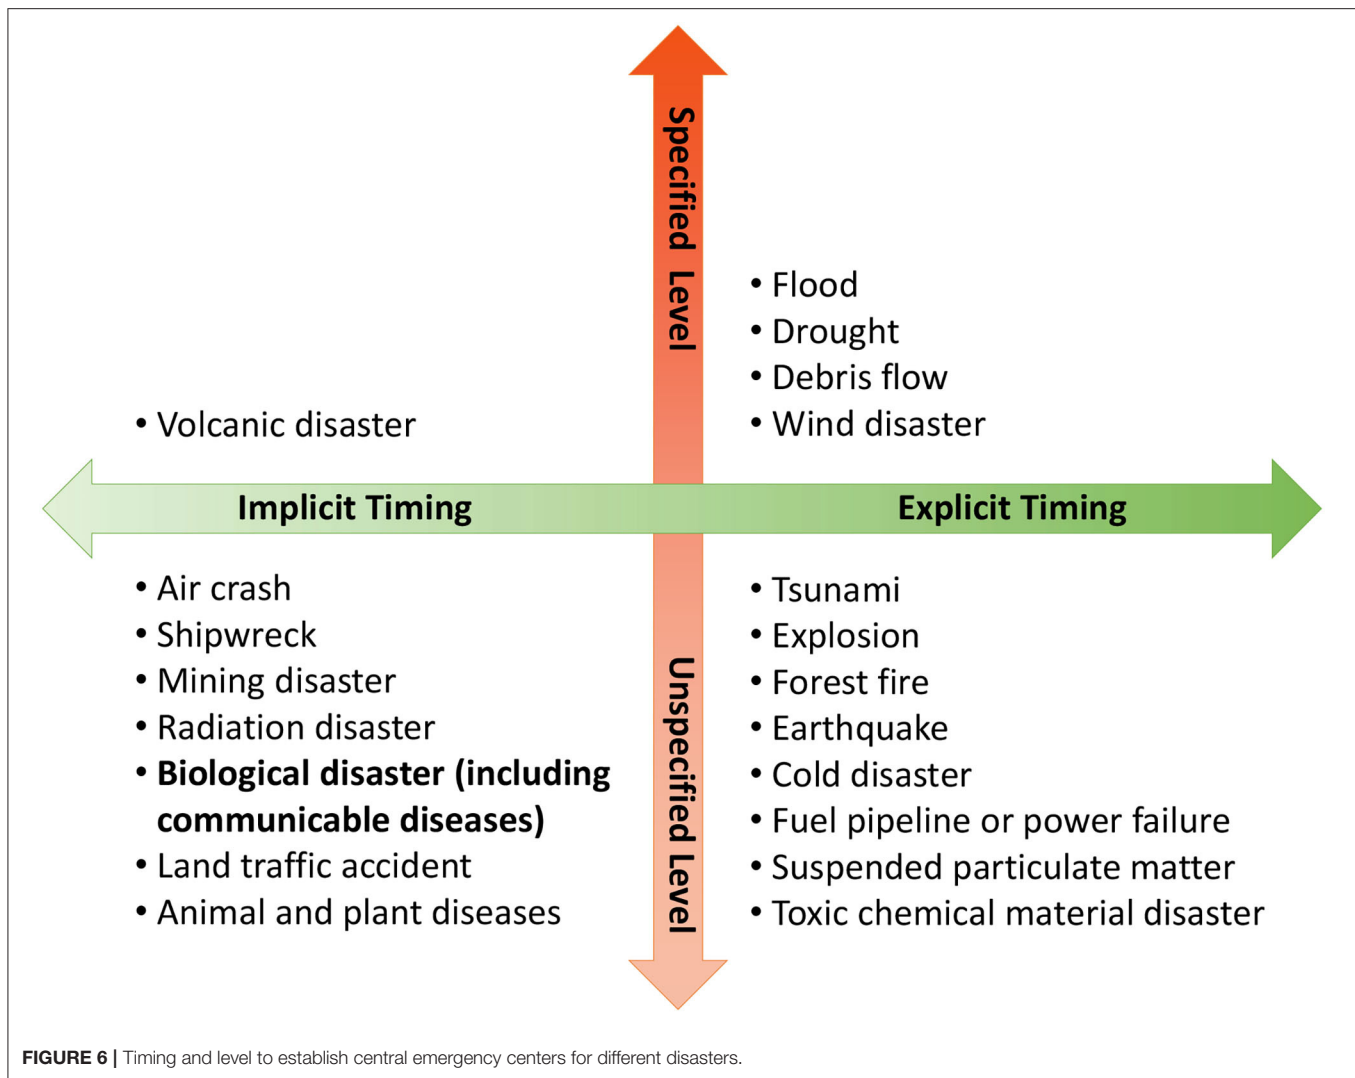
Specified Level

• Volcanic disaster

• Flood
• Drought
• Debris flow
• Wind disaster

Implicit Timing

Explicit Timing

• Air crash
• Shipwreck
• Mining disaster
• Radiation disaster
• **Biological disaster (including communicable diseases)**
• Land traffic accident
• Animal and plant diseases

Unspecified Level

• Tsunami
• Explosion
• Forest fire
• Earthquake
• Cold disaster
• Fuel pipeline or power failure
• Suspended particulate matter
• Toxic chemical material disaster

**FIGURE 6 |** Timing and level to establish central emergency centers for different disasters.